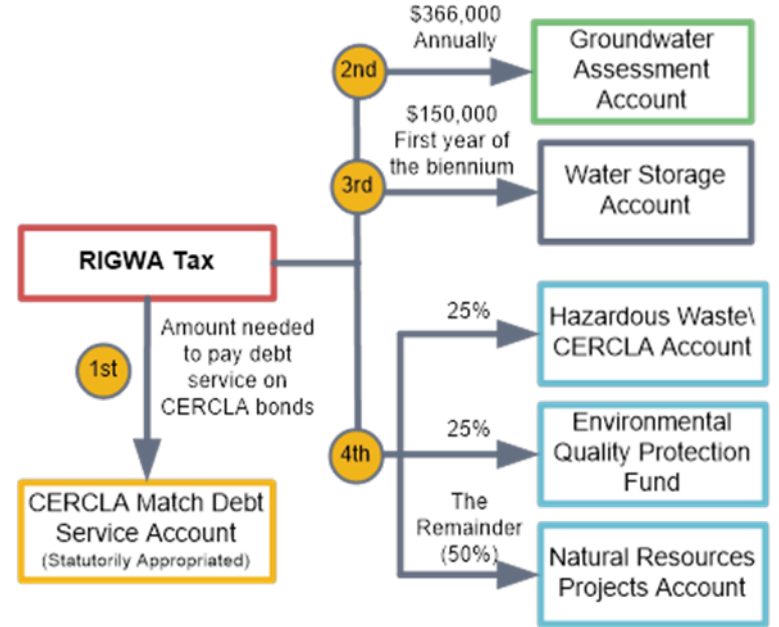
RIGWA Tax

1st
Amount needed to pay debt service on CERCLA bonds

CERCLA Match Debt Service Account
(Statutorily Appropriated)

2nd
$366,000 Annually
Groundwater Assessment Account

3rd
$150,000 First year of the biennium
Water Storage Account

4th
25%
Hazardous Waste\ CERCLA Account

25%
Environmental Quality Protection Fund

The Remainder (50%)
Natural Resources Projects Account